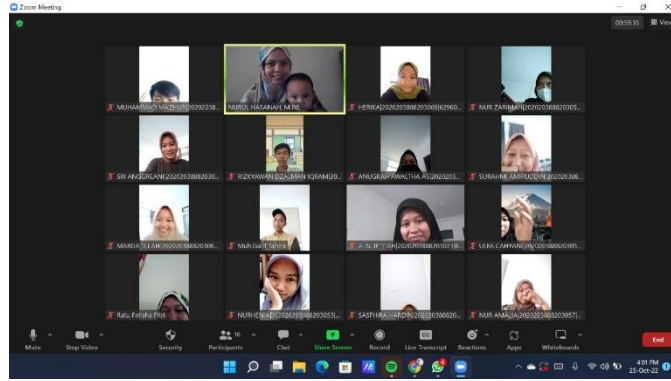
Zoom Meeting

00:59:35

View

MUHAMMAD MAZHUR|20202038...

NURUL HASANAH, M.Pd.

HERIKA|202020388203065|62560...

NUR ZARIMAH|20202038820305...

SRI ANGGRAENI|202020388820...

RIZKYAWAN DZALMAN IQRAM|20...

ANUGRAH AWALTHA AS|2020203...

SURAHNI RAMRUDDIN|20202038...

MARDATILLAH|2020203888200...

Muh.Galih Jaelani

A. N. F|2020203888200...

ULFA CAHYANI...|2020203888200...

Ratu Felisha Fitri

NURHIDAYAH|20202038882030...

SASTHIRA NAFDIN|2020203888820...

NUR AMALIA|202020388820305...

Mute

Stop Video

Security

16

Participants

Chat

Share Screen

Record

CC

Live Transcript

Reactions

Apps

Whiteboards

End

4:01 PM

25-Oct-22